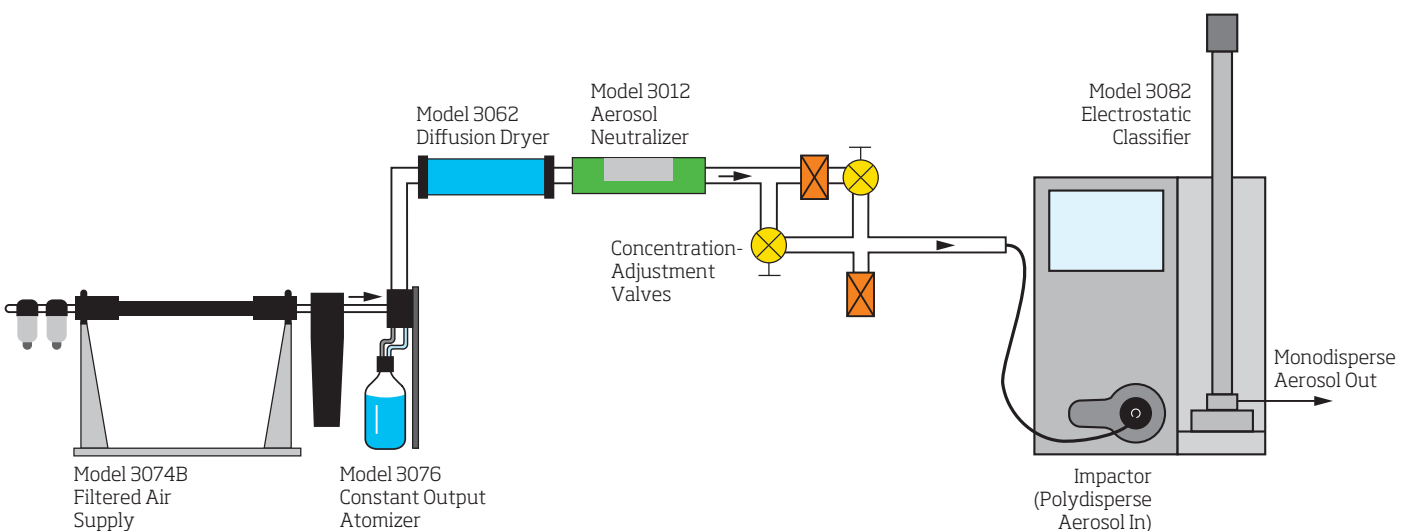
Model 3062
Diffusion Dryer

Model 3012
Aerosol
Neutralizer

Model 3082
Electrostatic
Classifier

Concentration-
Adjustment
Valves

Monodisperse
Aerosol Out

Model 3074B
Filtered Air
Supply

Model 3076
Constant Output
Atomizer

Impactor
(Polydisperse
Aerosol In)